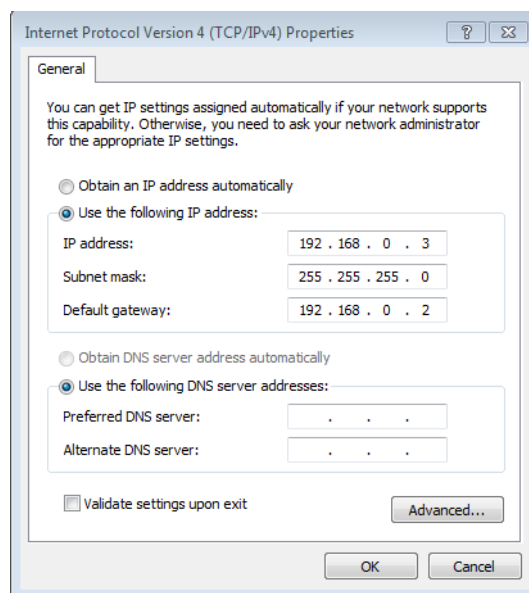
Internet Protocol Version 4 (TCP/IPv4) Properties

?

General

You can get IP settings assigned automatically if your network supports this capability. Otherwise, you need to ask your network administrator for the appropriate IP settings.

Obtain an IP address automatically

Use the following IP address:

IP address: 192 . 168 . 0 . 3

Subnet mask: 255 . 255 . 255 . 0

Default gateway: 192 . 168 . 0 . 2

Obtain DNS server address automatically

Use the following DNS server addresses:

Preferred DNS server: . . .

Alternate DNS server: . . .

Validate settings upon exit

Advanced...

OK

Cancel